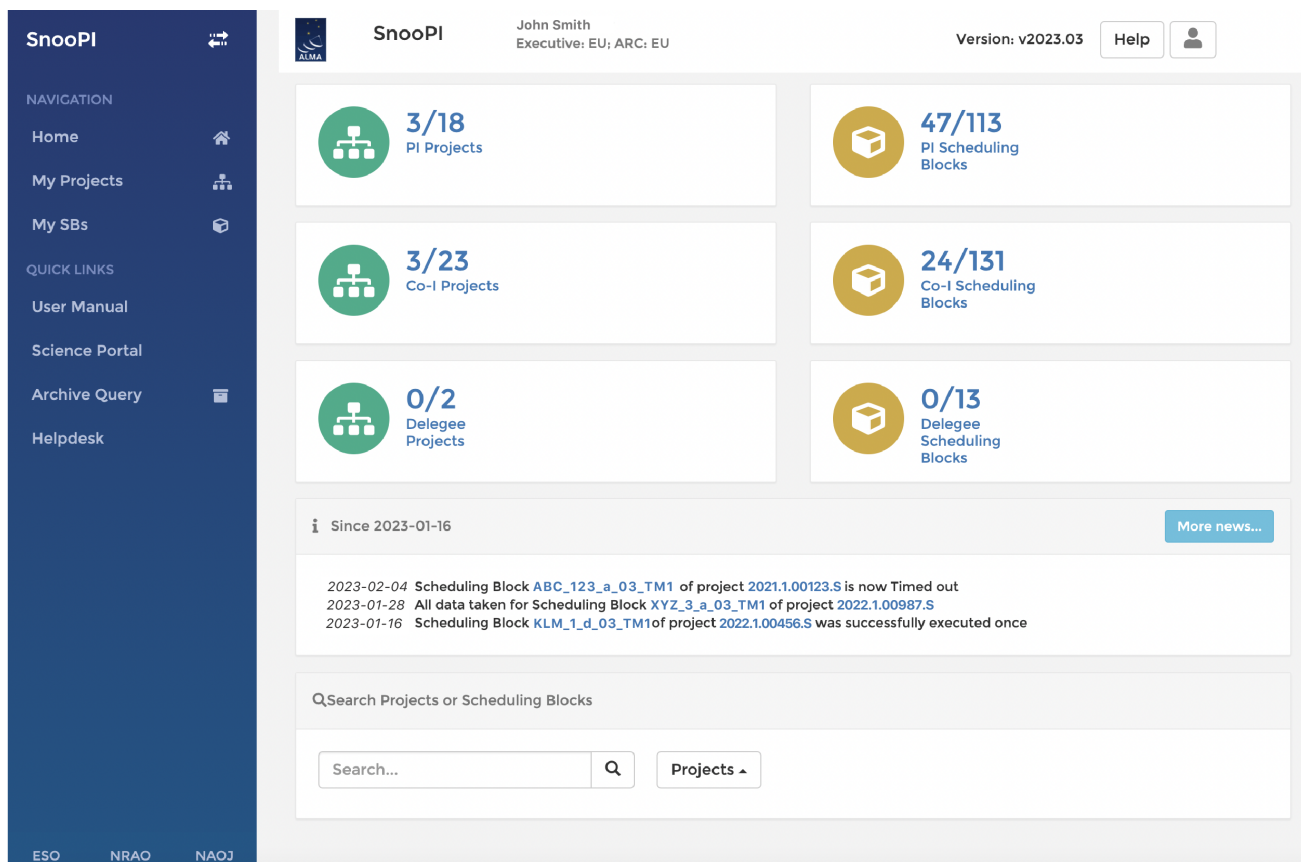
SnooPI

NAVIGATION
Home
My Projects
My SBs

QUICK LINKS
User Manual
Science Portal
Archive Query
Helpdesk

ESO NRAO NAOJ

ALMA

SnooPI

John Smith
Executive: EU; ARC: EU

Version: v2023.03

Help

3/18
PI Projects

47/113
PI Scheduling Blocks

3/23
Co-I Projects

24/131
Co-I Scheduling Blocks

0/2
Delegee Projects

0/13
Delegee Scheduling Blocks

Since 2023-01-16

More news...

2023-02-04 Scheduling Block ABC_123_a_03_TM1 of project 2021.1.00123.S is now Timed out
2023-01-28 All data taken for Scheduling Block XYZ_3_a_03_TM1 of project 2022.1.00987.S
2023-01-16 Scheduling Block KLM_1_d_03_TM1of project 2022.1.00456.S was successfully executed once

Search Projects or Scheduling Blocks

Search...

Projects